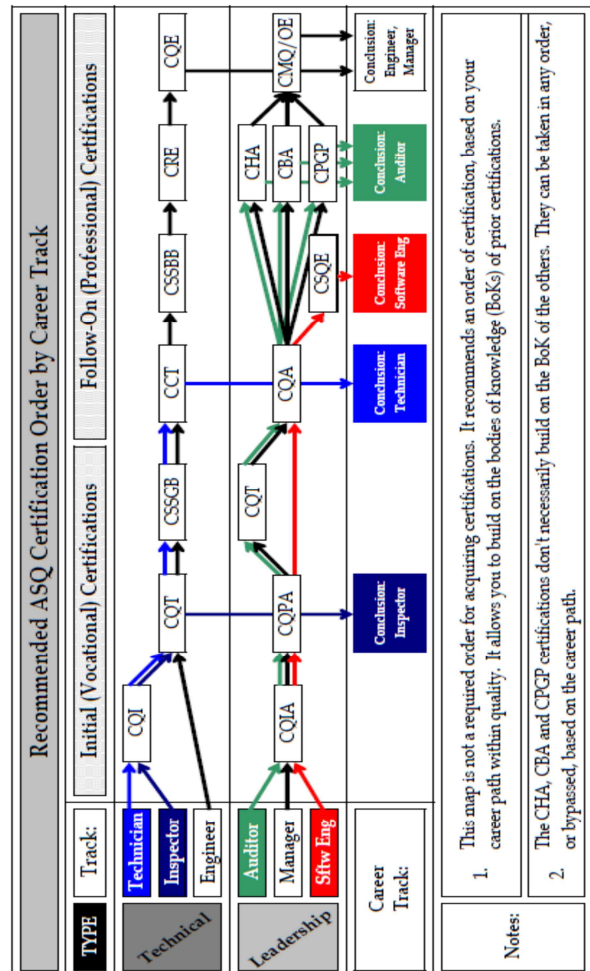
Recommended ASQ Certification Order by Career Track

TYPE

Track:

Initial (Vocational) Certifications

Follow-On (Professional) Certifications

Technical

Technician

Inspector

Engineer

CQI

CQT

CSSGB

CCT

CSSBB

CRE

CQE

Leadership

Auditor

Manager

Sftw Eng

CQIA

CQPA

CQT

CQA

CSQE

CHA

CBA

CPGP

CMQ/OE

Career Track:

Conclusion: Inspector

Conclusion: Technician

Conclusion: Software Eng

Conclusion: Auditor

Conclusion: Engineer, Manager

Notes:

1. This map is not a required order for acquiring certifications. It recommends an order of certification, based on your career path within quality. It allows you to build on the bodies of knowledge (BoKs) of prior certifications.

2. The CHA, CBA and CPGP certifications don't necessarily build on the BoK of the others. They can be taken in any order, or bypassed, based on the career path.